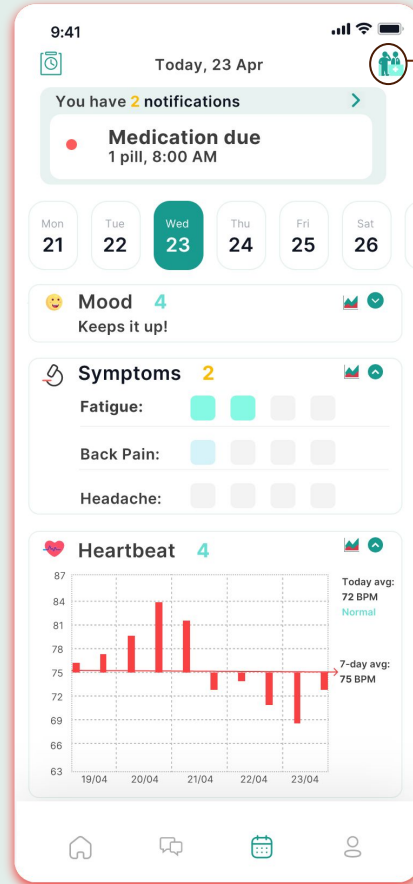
9:41

Today, 23 Apr

You have 2 notifications

Medication due
1 pill, 8:00 AM

Mon 21
Tue 22
Wed 23
Thu 24
Fri 25
Sat 26

Mood 4
Keeps it up!

Symptoms 2
Fatigue:
Back Pain:
Headache:

Heartbeat 4
87
84
81
78
75
72
69
66
63
19/04
20/04
21/04
22/04
23/04

Today avg: 72 BPM
Normal

7-day avg: 75 BPM